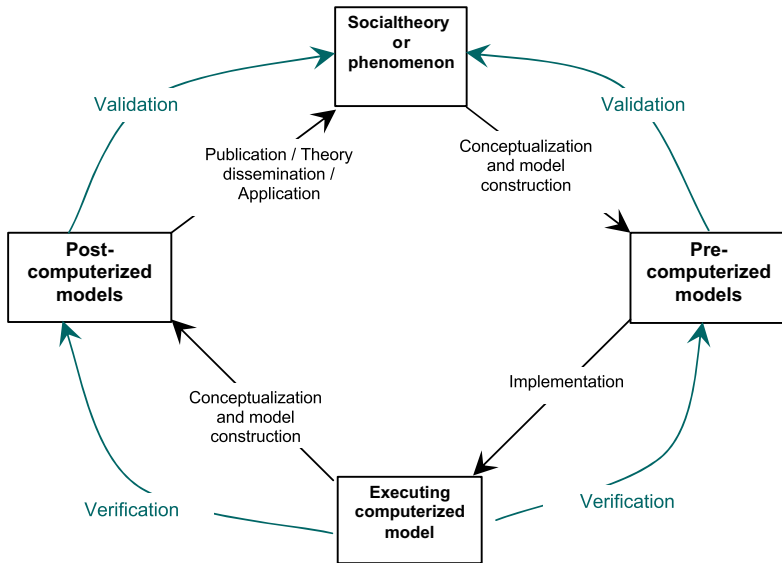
Socialtheory or phenomenon

Validation

Validation

Publication / Theory dissemination / Application

Conceptualization and model construction

Post-computerized models

Pre-computerized models

Implementation

Conceptualization and model construction

Verification

Verification

Executing computerized model